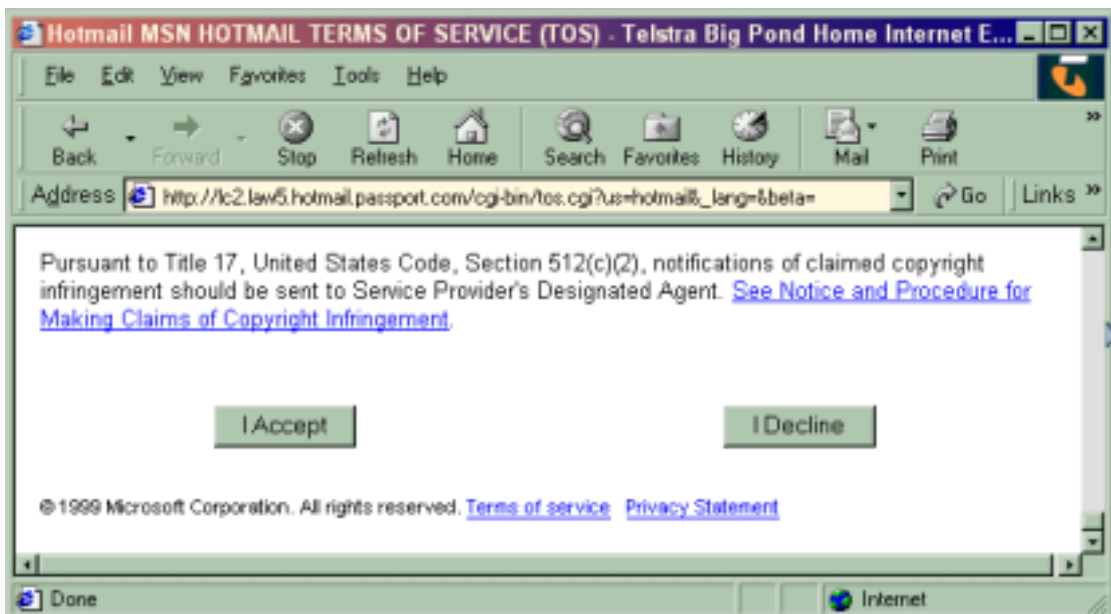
Hotmail MSN HOTMAIL TERMS OF SERVICE (TOS) - Telstra Big Pond Home Internet E...

File Edit View Favorites Tools Help

Back Forward Stop Refresh Home Search Favorites History Mail Print

Address http://lc2.law5.hotmail.passport.com/cgi-bin/tos.cgi?us=hotmail&_lang=&beta= Go Links

Pursuant to Title 17, United States Code, Section 512(c)(2), notifications of claimed copyright infringement should be sent to Service Provider's Designated Agent. See Notice and Procedure for Making Claims of Copyright Infringement.

I Accept

I Decline

© 1999 Microsoft Corporation. All rights reserved. Terms of service Privacy Statement

Done

Internet